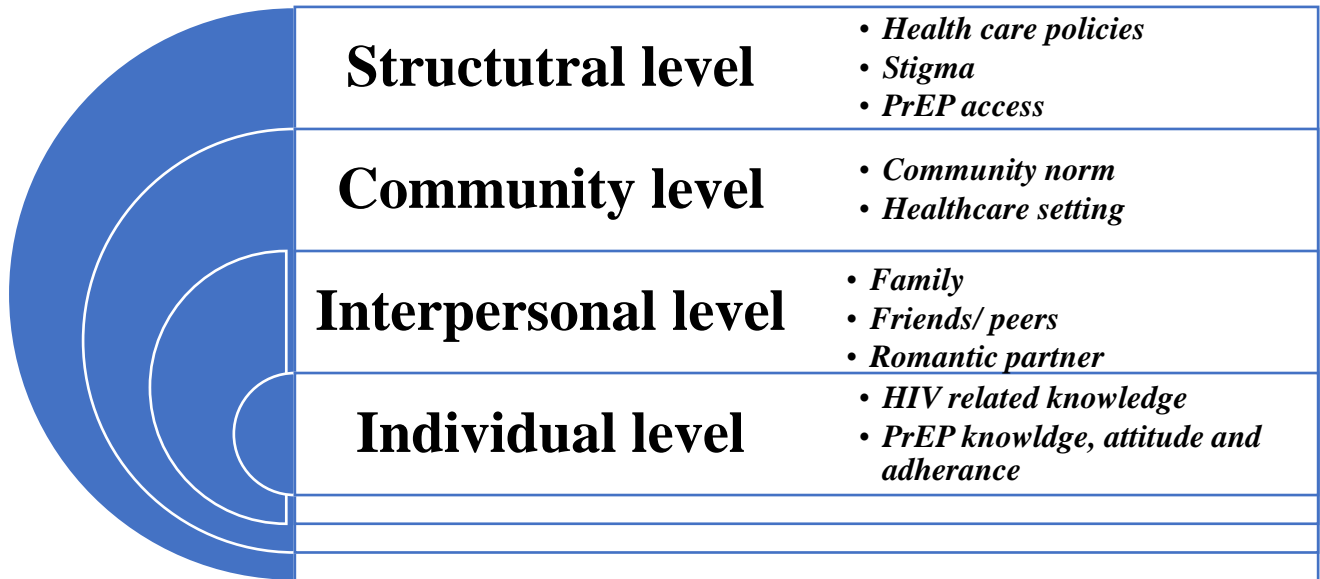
Structutral level

• Health care policies
• Stigma
• PrEP access

Community level

• Community norm
• Healthcare setting

Interpersonal level

• Family
• Friends/ peers
• Romantic partner

Individual level

• HIV related knowledge
• PrEP knowldge, attitude and adherance